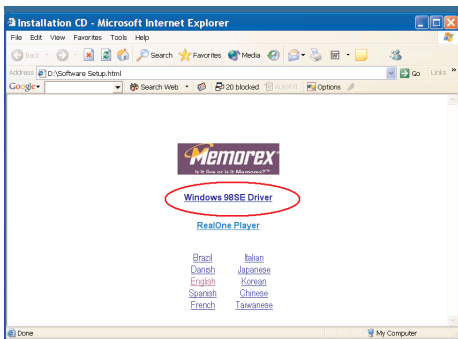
Installation CD - Microsoft Internet Explorer

File Edit View Favorites Tools Help

Back Search Favorites Media

Address D:\Software Setup.html Go Links »

Google Search Web 20 blocked AutoFill Options

Memorex
Is it live or is it Memorex?™

Windows 98SE Driver

RealOne Player

Brazil
Danish
English
Spanish
French

Italian
Japanese
Korean
Chinese
Taiwanese

Done My Computer